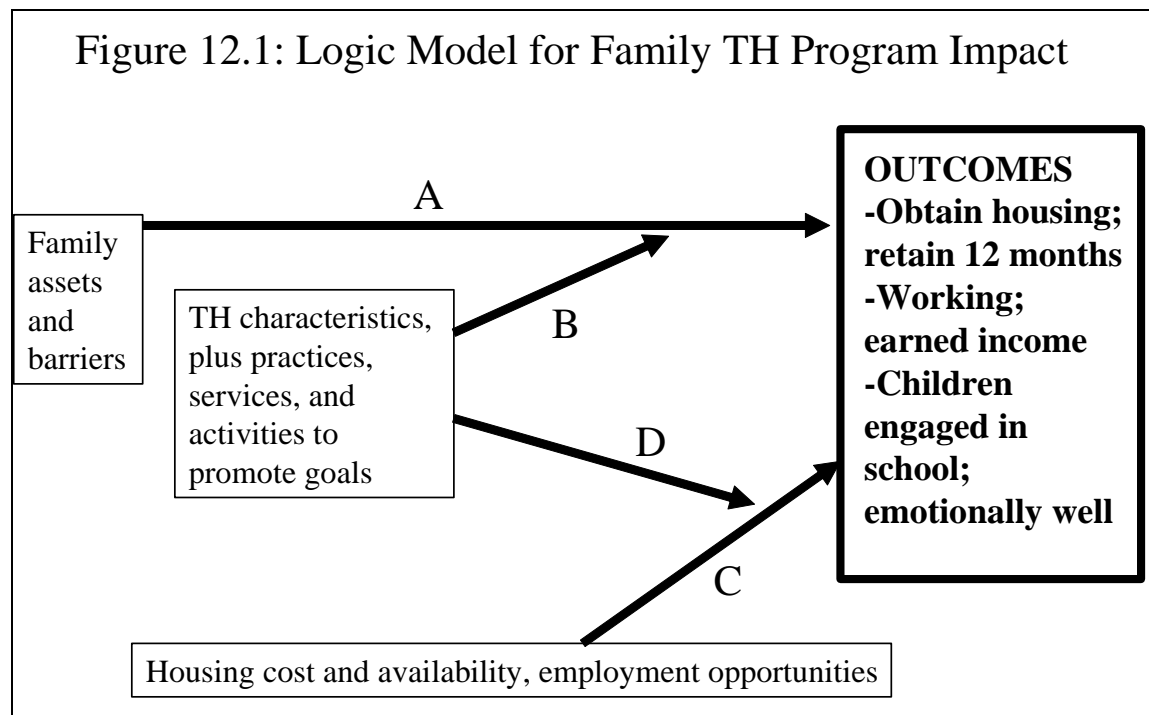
Figure 12.1: Logic Model for Family TH Program Impact

Family assets and barriers

A

TH characteristics, plus practices, services, and activities to promote goals

B

D

C

Housing cost and availability, employment opportunities

OUTCOMES
-Obtain housing; retain 12 months
-Working; earned income
-Children engaged in school; emotionally well